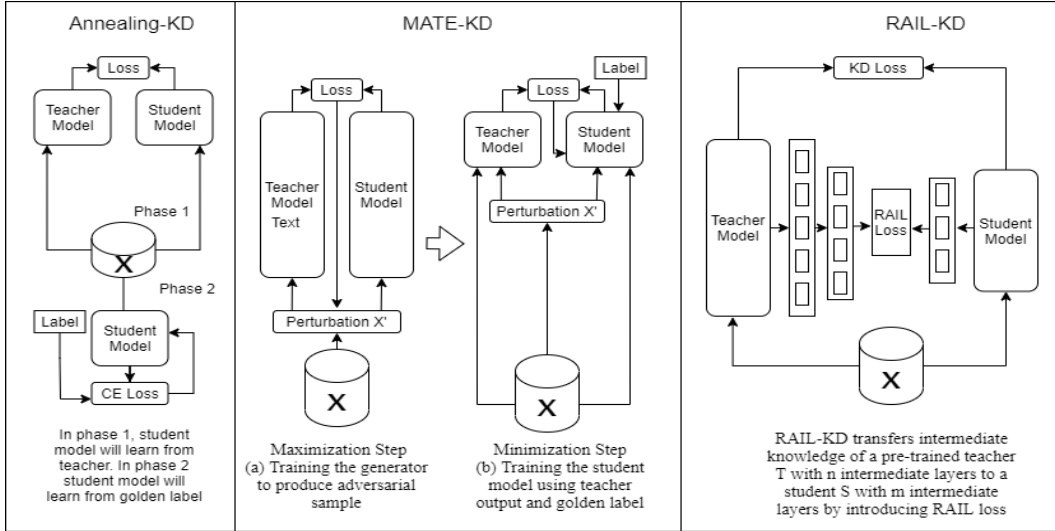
Annealing-KD

Loss

Teacher Model

Student Model

Phase 1

X

Phase 2

Label

Student Model

CE Loss

In phase 1, student model will learn from teacher. In phase 2 student model will learn from golden label

MATE-KD

Loss

Teacher Model Text

Student Model

Perturbation X'

X

Maximization Step
(a) Training the generator to produce adversarial sample

Label

Loss

Teacher Model

Student Model

Perturbation X'

X

Minimization Step
(b) Training the student model using teacher output and golden label

RAIL-KD

KD Loss

Teacher Model

RAIL Loss

Student Model

X

RAIL-KD transfers intermediate knowledge of a pre-trained teacher T with n intermediate layers to a student S with m intermediate layers by introducing RAIL loss